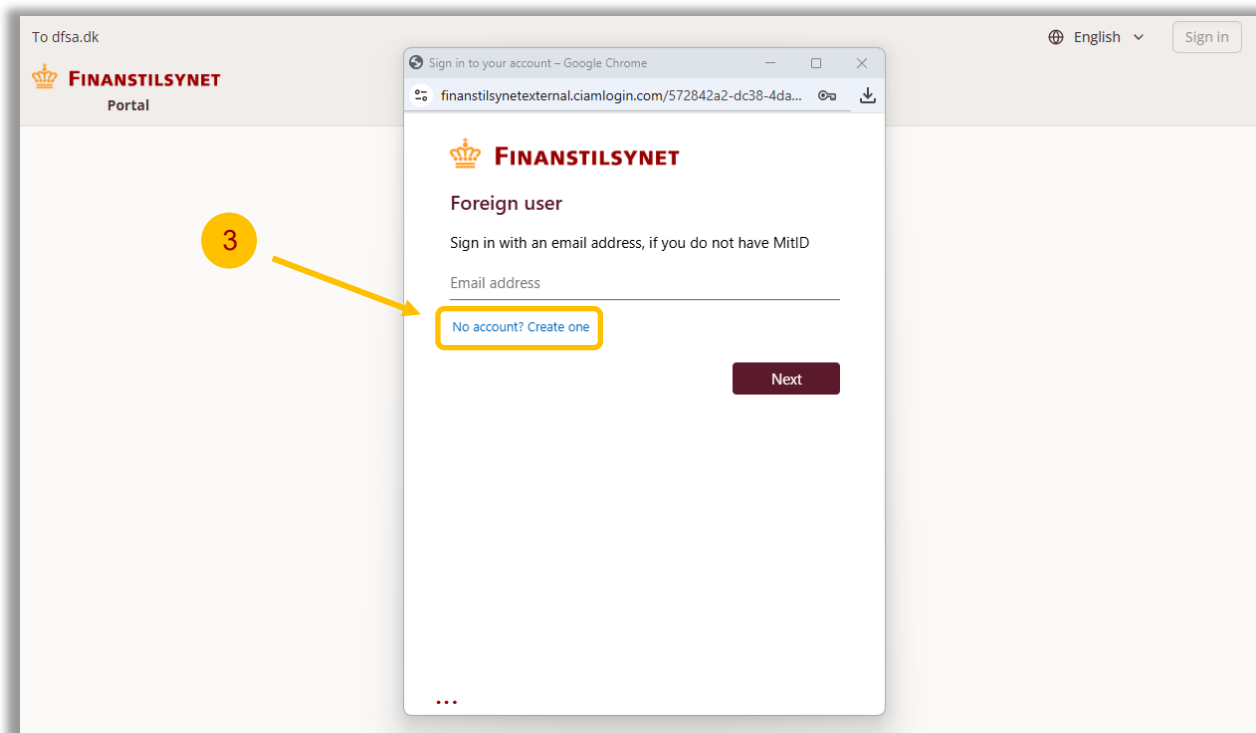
To dfsa.dk

FINANSTILSYNET
Portal

English

Sign in

Sign in to your account – Google Chrome

finanstilsynetexternal.ciamlogin.com/572842a2-dc38-4da...

FINANSTILSYNET

Foreign user

Sign in with an email address, if you do not have MitID

Email address

No account? Create one

Next

3

...